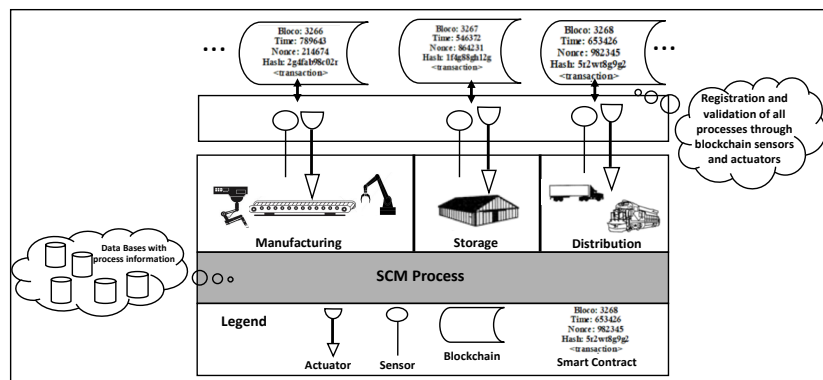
...

Bloco: 3266
Time: 789643
Nonce: 214674
Hash: 2g4fa1b98c02r
<transaction>

Bloco: 3267
Time: 546372
Nonce: 864231
Hash: 1f4g88gh12g
<transaction>

Bloco: 3268
Time: 653426
Nonce: 982345
Hash: 5r2wt8g9g2
<transaction>

...

Registration and validation of all processes through blockchain sensors and actuators

Data Bases with process information

Manufacturing

Storage

Distribution

SCM Process

Legend

Actuator

Sensor

Blockchain

Bloco: 3268
Time: 653426
Nonce: 982345
Hash: 5r2wt8g9g2
<transaction>

Smart Contract